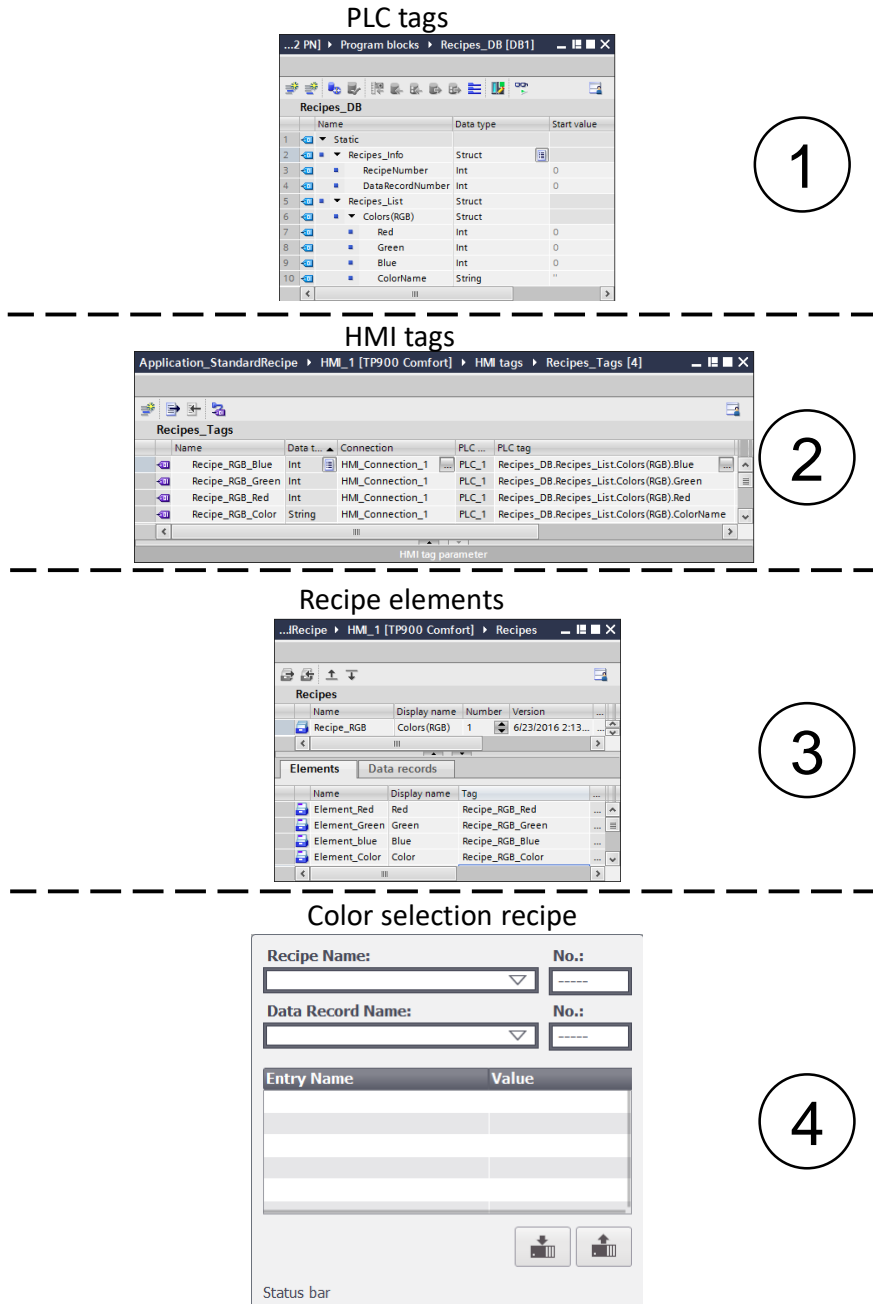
PLC tags

...2 PN] ▸ Program blocks ▸ Recipes_DB [DB1]

Recipes_DB

| | Name | Data type | Start value |
|---|---|---|---|
| 1 | Static | | |
| 2 | Recipes_Info | Struct | |
| 3 | RecipeNumber | Int | 0 |
| 4 | DataRecordNumber | Int | 0 |
| 5 | Recipes_List | Struct | |
| 6 | Colors(RGB) | Struct | |
| 7 | Red | Int | 0 |
| 8 | Green | Int | 0 |
| 9 | Blue | Int | 0 |
| 10 | ColorName | String | '' |

1

HMI tags

Application_StandardRecipe ▸ HMI_1 [TP900 Comfort] ▸ HMI tags ▸ Recipes_Tags [4]

Recipes_Tags

| Name | Data t... | Connection | PLC ... | PLC tag |
|---|---|---|---|---|
| Recipe_RGB_Blue | Int | HMI_Connection_1 | PLC_1 | Recipes_DB.Recipes_List.Colors(RGB).Blue |
| Recipe_RGB_Green | Int | HMI_Connection_1 | PLC_1 | Recipes_DB.Recipes_List.Colors(RGB).Green |
| Recipe_RGB_Red | Int | HMI_Connection_1 | PLC_1 | Recipes_DB.Recipes_List.Colors(RGB).Red |
| Recipe_RGB_Color | String | HMI_Connection_1 | PLC_1 | Recipes_DB.Recipes_List.Colors(RGB).ColorName |

HMI tag parameter

2

Recipe elements

...lRecipe ▸ HMI_1 [TP900 Comfort] ▸ Recipes

Recipes

| Name | Display name | Number | Version |
|---|---|---|---|
| Recipe_RGB | Colors(RGB) | 1 | 6/23/2016 2:13... |

Elements | Data records

| Name | Display name | Tag |
|---|---|---|
| Element_Red | Red | Recipe_RGB_Red |
| Element_Green | Green | Recipe_RGB_Green |
| Element_blue | Blue | Recipe_RGB_Blue |
| Element_Color | Color | Recipe_RGB_Color |

3

Color selection recipe

Recipe Name: No.: -----

Data Record Name: No.: -----

| Entry Name | Value |
|---|---|

Status bar

4